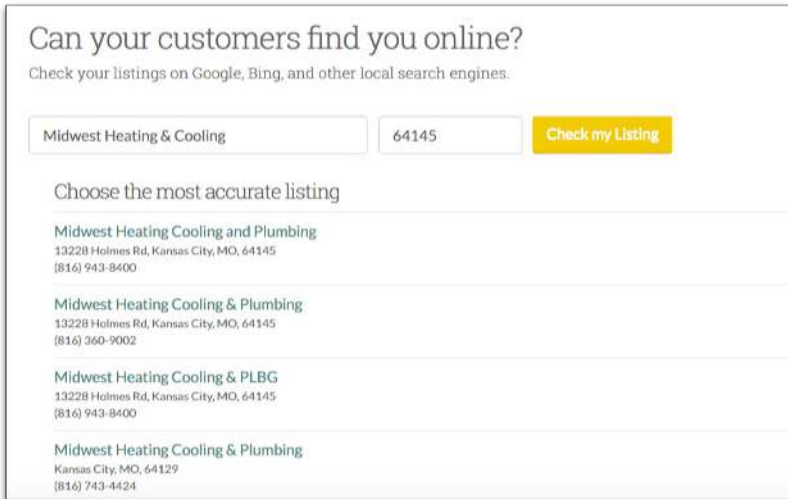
Can your customers find you online?

Check your listings on Google, Bing, and other local search engines.

Midwest Heating & Cooling

64145

Check my Listing

Choose the most accurate listing

Midwest Heating Cooling and Plumbing
13228 Holmes Rd, Kansas City, MO, 64145
(816) 943-8400

Midwest Heating Cooling & Plumbing
13228 Holmes Rd, Kansas City, MO, 64145
(816) 360-9002

Midwest Heating Cooling & PLBG
13228 Holmes Rd, Kansas City, MO, 64145
(816) 943-8400

Midwest Heating Cooling & Plumbing
Kansas City, MO, 64129
(816) 743-4424